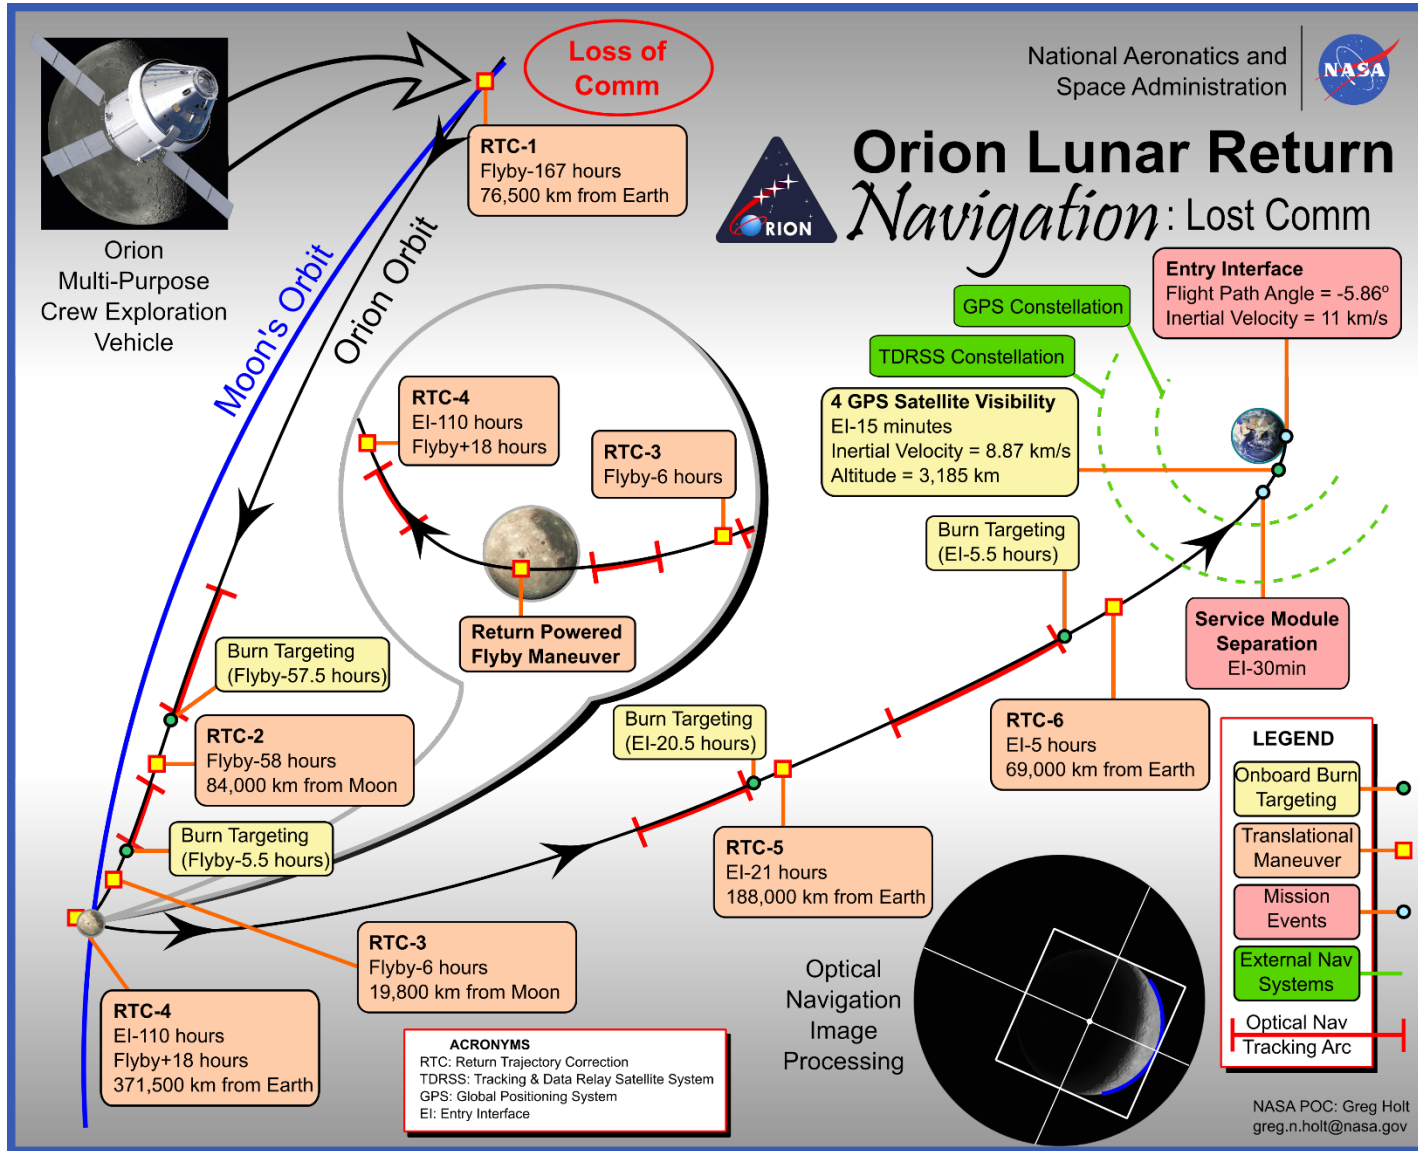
Loss of Comm

National Aeronautics and Space Administration

NASA

Orion Lunar Return Navigation: Lost Comm

ORION

Orion Multi-Purpose Crew Exploration Vehicle

Moon's Orbit

Orion Orbit

RTC-1
Flyby-167 hours
76,500 km from Earth

Entry Interface
Flight Path Angle = -5.86º
Inertial Velocity = 11 km/s

GPS Constellation

TDRSS Constellation

4 GPS Satellite Visibility
EI-15 minutes
Inertial Velocity = 8.87 km/s
Altitude = 3,185 km

RTC-4
EI-110 hours
Flyby+18 hours

RTC-3
Flyby-6 hours

Return Powered Flyby Maneuver

Burn Targeting
(EI-5.5 hours)

Service Module Separation
EI-30min

Burn Targeting
(Flyby-57.5 hours)

RTC-2
Flyby-58 hours
84,000 km from Moon

Burn Targeting
(EI-20.5 hours)

RTC-6
EI-5 hours
69,000 km from Earth

Burn Targeting
(Flyby-5.5 hours)

RTC-5
EI-21 hours
188,000 km from Earth

LEGEND
Onboard Burn Targeting
Translational Maneuver
Mission Events
External Nav Systems
Optical Nav Tracking Arc

RTC-3
Flyby-6 hours
19,800 km from Moon

Optical Navigation Image Processing

RTC-4
EI-110 hours
Flyby+18 hours
371,500 km from Earth

ACRONYMS
RTC: Return Trajectory Correction
TDRSS: Tracking & Data Relay Satellite System
GPS: Global Positioning System
EI: Entry Interface

NASA POC: Greg Holt
greg.n.holt@nasa.gov